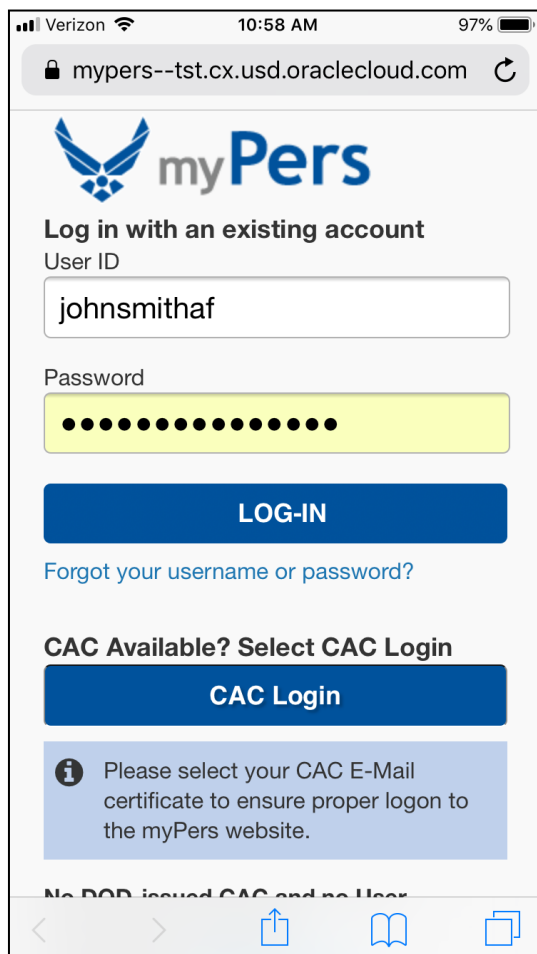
Verizon 10:58 AM 97%

mypers--tst.cx.usd.oraclecloud.com

myPers

Log in with an existing account

User ID

johnsmithaf

Password

•••••••••••••••

LOG-IN

Forgot your username or password?

CAC Available? Select CAC Login

CAC Login

Please select your CAC E-Mail certificate to ensure proper logon to the myPers website.

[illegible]